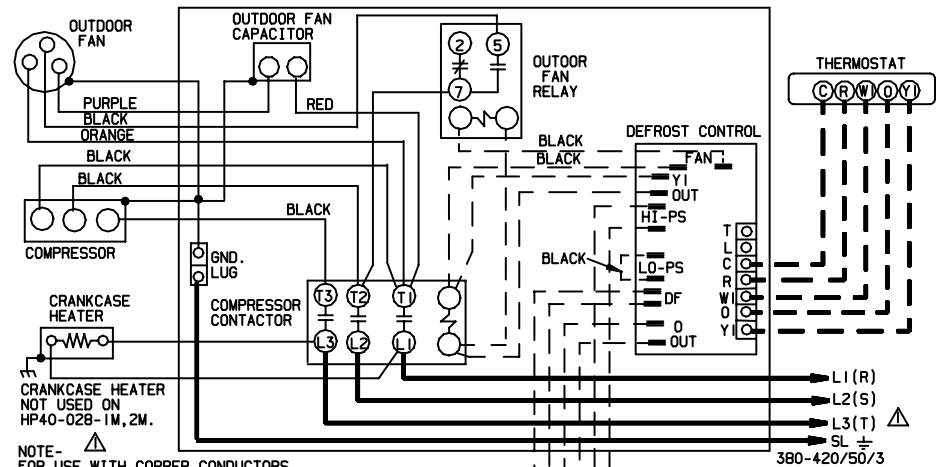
OUTDOOR FAN

OUTDOOR FAN CAPACITOR

OUTOOR FAN RELAY

2
5
7

PURPLE
BLACK
ORANGE
BLACK
BLACK
RED

BLACK
BLACK

DEFROST CONTROL

FAN
Y1
OUT
HI-PS
BLACK
LO-PS
DF
O
OUT

T
L
C
R
W1
O
Y1

THERMOSTAT

C R W1 O Y1

COMPRESSOR

BLACK

GND. LUG

COMPRESSOR CONTACTOR

T3 T2 T1
L3 L2 L1

CRANKCASE HEATER

CRANKCASE HEATER NOT USED ON HP40-028-1M,2M.

L1(R)
L2(S)
L3(T) ⚠
SL ⏚

380-420/50/3

NOTE- ⚠
FOR USE WITH COPPER CONDUCTORS